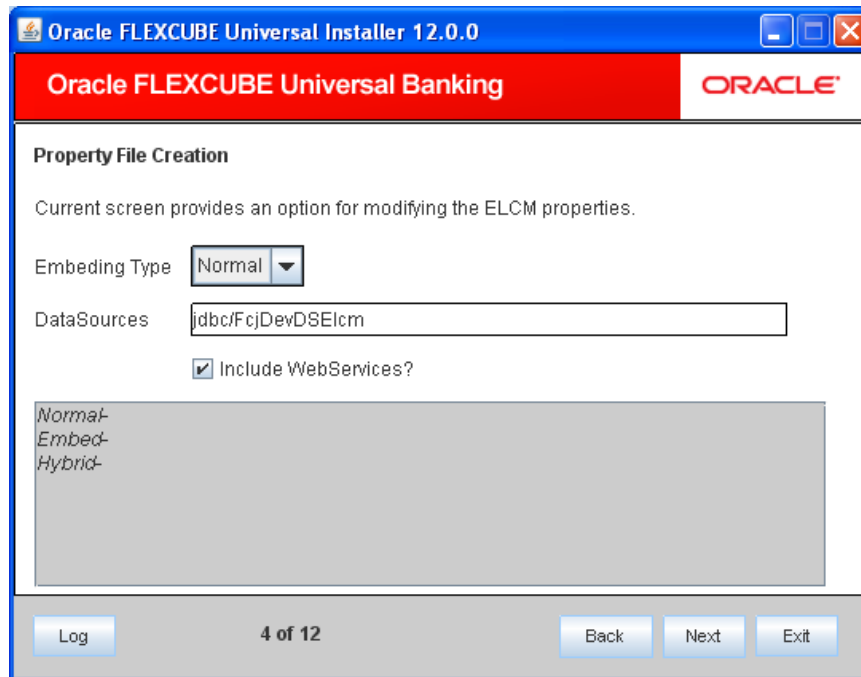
Oracle FLEXCUBE Universal Installer 12.0.0

Oracle FLEXCUBE Universal Banking

ORACLE

Property File Creation

Current screen provides an option for modifying the ELCM properties.

Embeding Type Normal

DataSources jdbc/FcjDevDSElcm

Include WebServices?

Normal-
Embed-
Hybrid-

Log

4 of 12

Back

Next

Exit